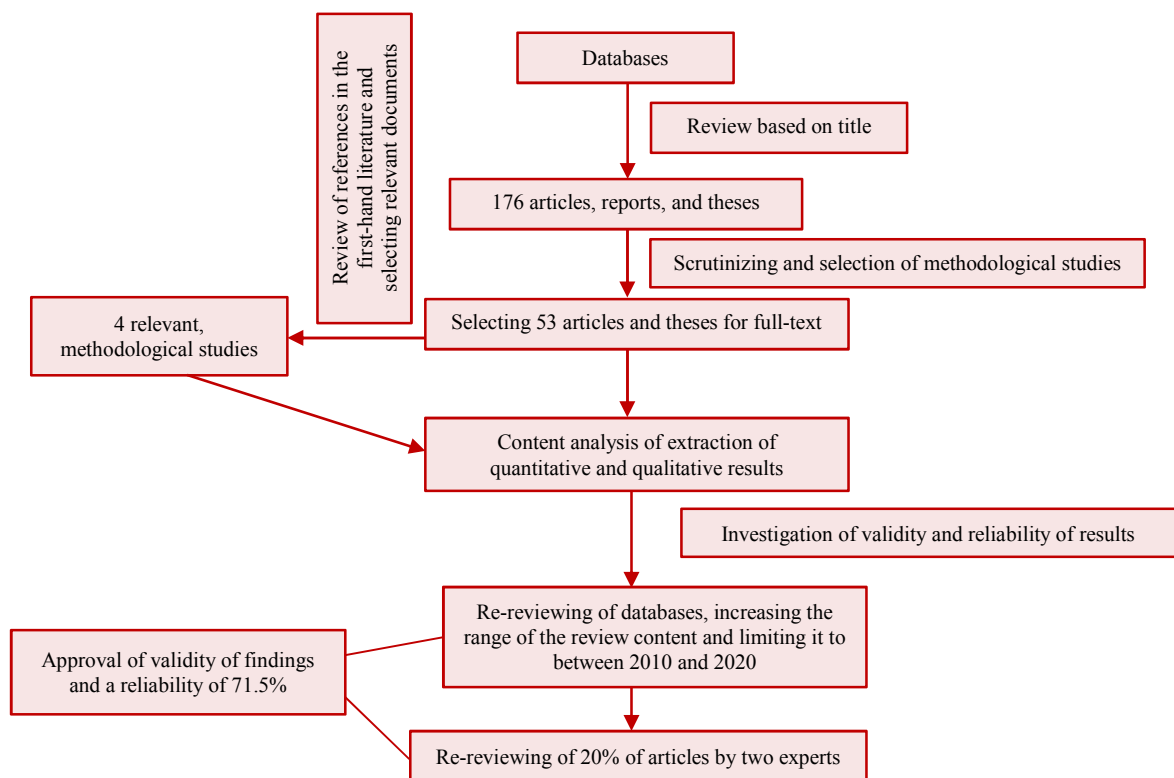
Review of references in the first-hand literature and selecting relevant documents

Databases

Review based on title

176 articles, reports, and theses

Scrutinizing and selection of methodological studies

4 relevant, methodological studies

Selecting 53 articles and theses for full-text

Content analysis of extraction of quantitative and qualitative results

Investigation of validity and reliability of results

Approval of validity of findings and a reliability of 71.5%

Re-reviewing of databases, increasing the range of the review content and limiting it to between 2010 and 2020

Re-reviewing of 20% of articles by two experts